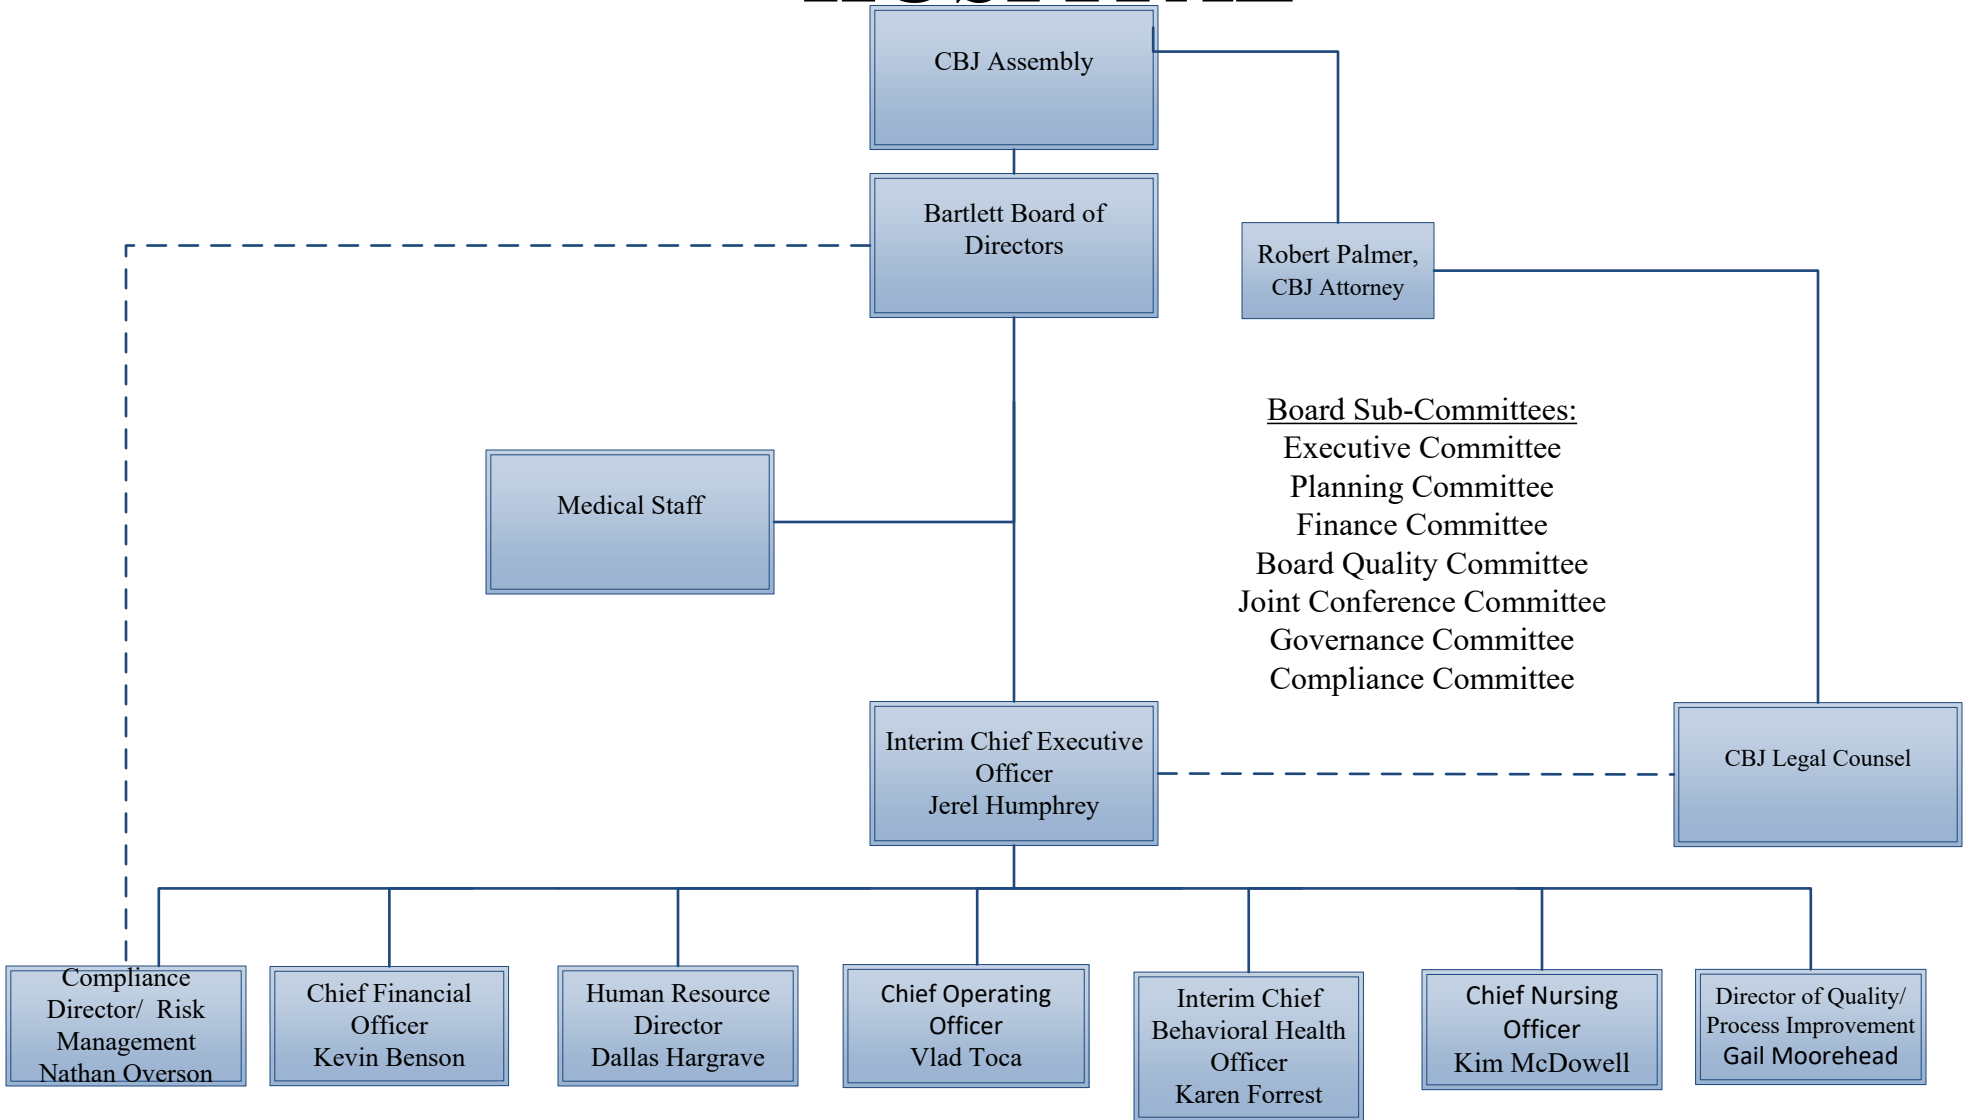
CBJ Assembly

Bartlett Board of Directors

Robert Palmer, CBJ Attorney

Board Sub-Committees:
Executive Committee
Planning Committee
Finance Committee
Board Quality Committee
Joint Conference Committee
Governance Committee
Compliance Committee

Medical Staff

Interim Chief Executive Officer
Jerel Humphrey

CBJ Legal Counsel

Compliance Director/ Risk Management
Nathan Overson

Chief Financial Officer
Kevin Benson

Human Resource Director
Dallas Hargrave

Chief Operating Officer
Vlad Toca

Interim Chief Behavioral Health Officer
Karen Forrest

Chief Nursing Officer
Kim McDowell

Director of Quality/ Process Improvement
Gail Moorehead